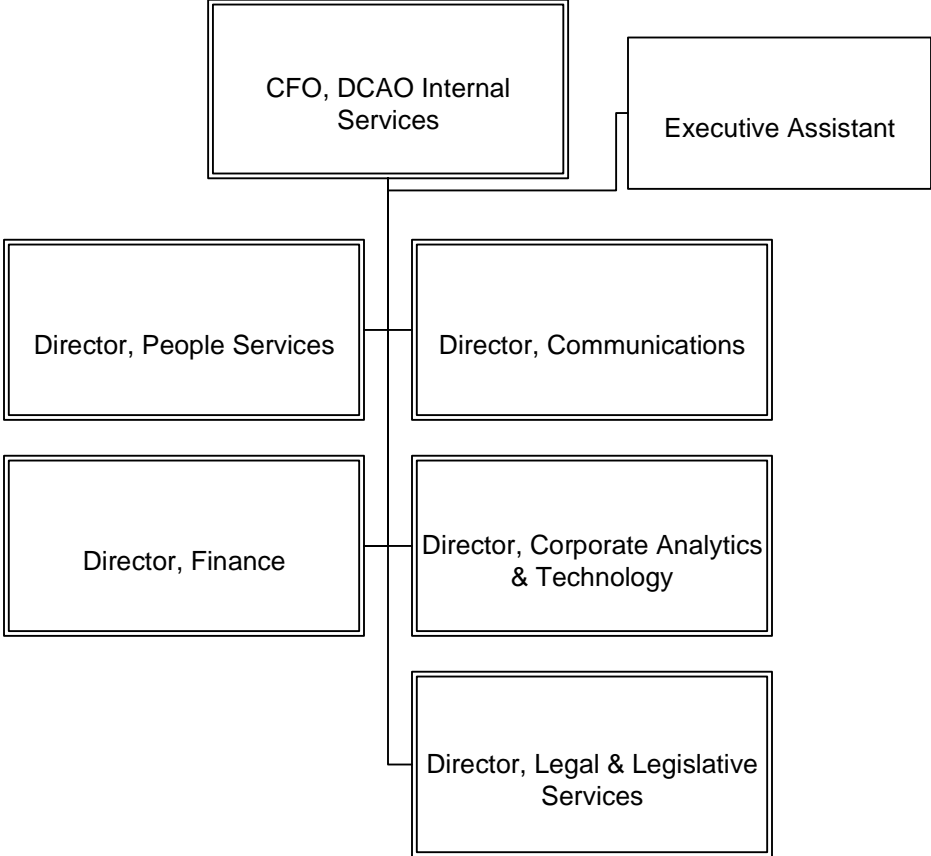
CFO, DCAO Internal Services

Executive Assistant

Director, People Services

Director, Communications

Director, Finance

Director, Corporate Analytics & Technology

Director, Legal & Legislative Services